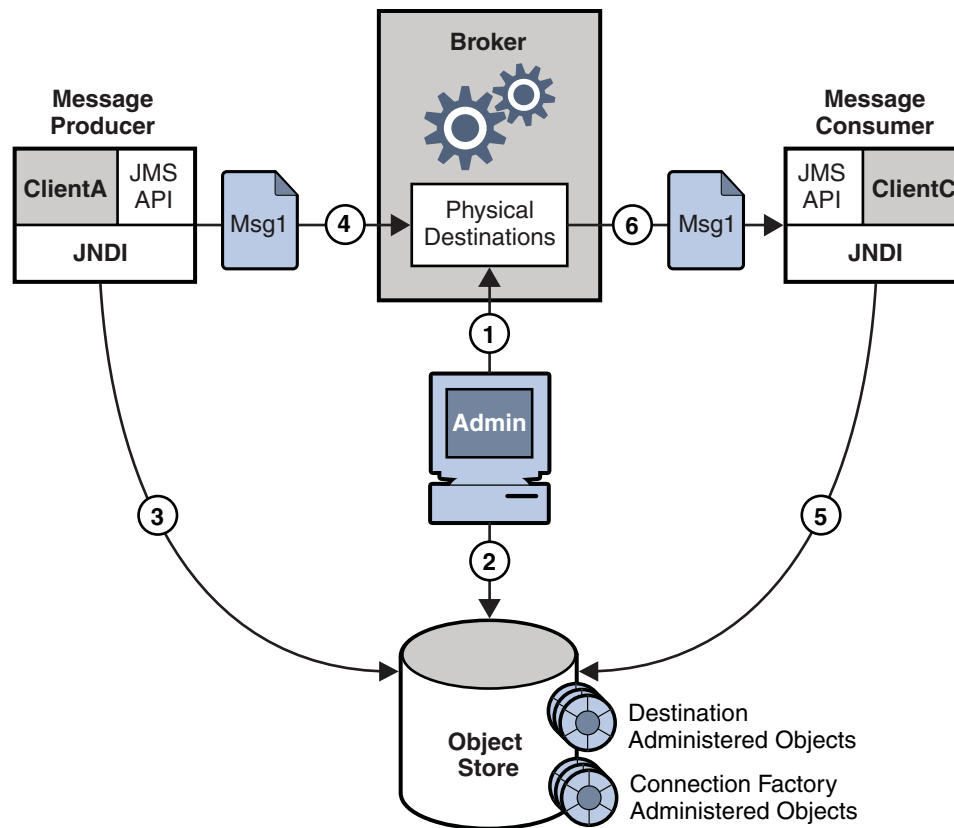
Message Producer

ClientA

JMS API

JNDI

Msg1

4

Broker

Physical Destinations

6

Msg1

Message Consumer

JMS API

ClientC

JNDI

1

Admin

3

2

5

Object Store

Destination Administered Objects

Connection Factory Administered Objects